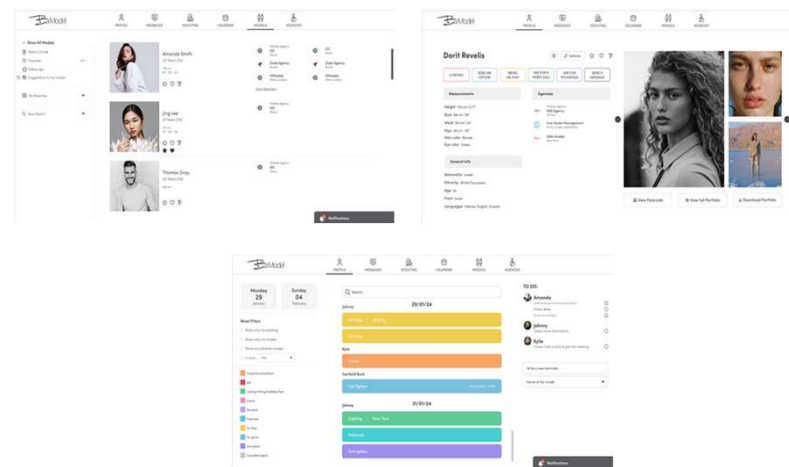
BeModel

PROFILE MESSAGES SCOUTING CALENDAR MODELS BOOKINGS

Show All Models

My Searches

New Search

Amanda Smith

Jing Lee

Thomas Grey

Notifications

BeModel

PROFILE MESSAGES SCOUTING CALENDAR MODELS BOOKINGS

Dorit Revelis

CONFIRM

Measurements

Agencies

General Info

View Polaroids

View Full Portfolio

Download Portfolio

BeModel

PROFILE MESSAGES SCOUTING CALENDAR MODELS BOOKINGS

Monday 29

Sunday 04

Search...

29/01/24

Johnny

Kate

31/01/24

Johnny

Casting New York

TO DO:

Amanda

Johnny

Kylie

Notifications